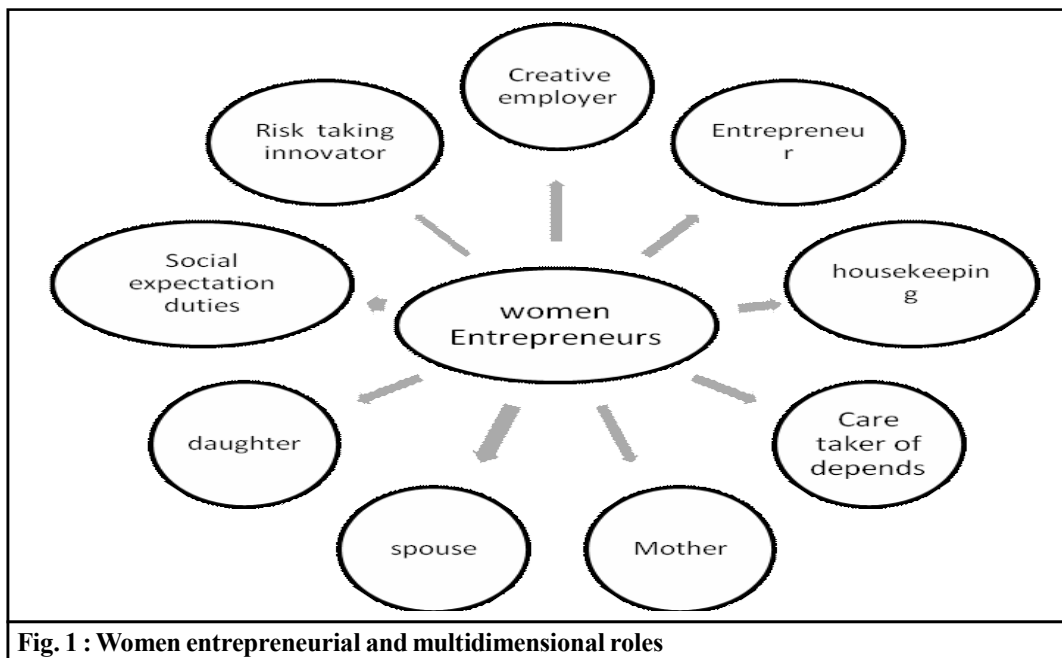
Creative employer

Risk taking innovator

Entrepreneu r

Social expectation duties

women Entrepreneurs

housekeepin g

daughter

Care taker of depends

spouse

Mother

Fig. 1 : Women entrepreneurial and multidimensional roles